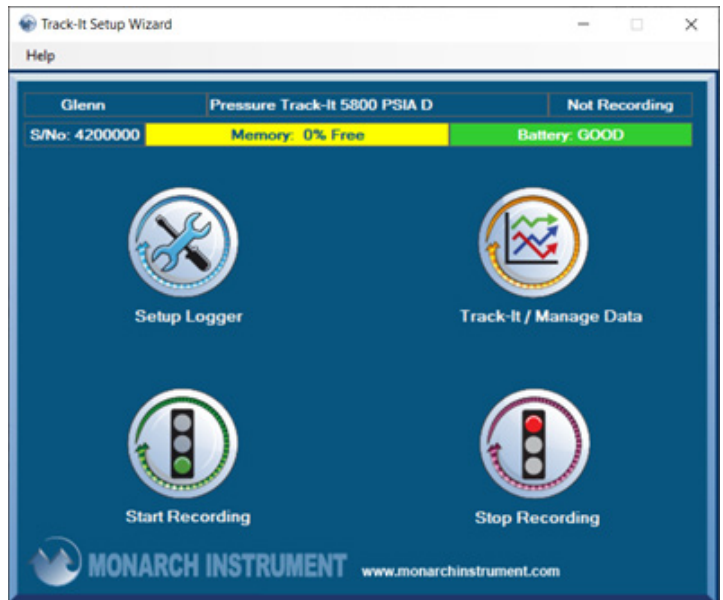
Track-It Setup Wizard

Help

| Glenn | Pressure Track-It 5800 PSIA D | Not Recording |
|---|---|---|
| S/No: 4200000 | Memory: 0% Free | Battery: GOOD |

Setup Logger

Track-It / Manage Data

Start Recording

Stop Recording

MONARCH INSTRUMENT www.monarchinstrument.com